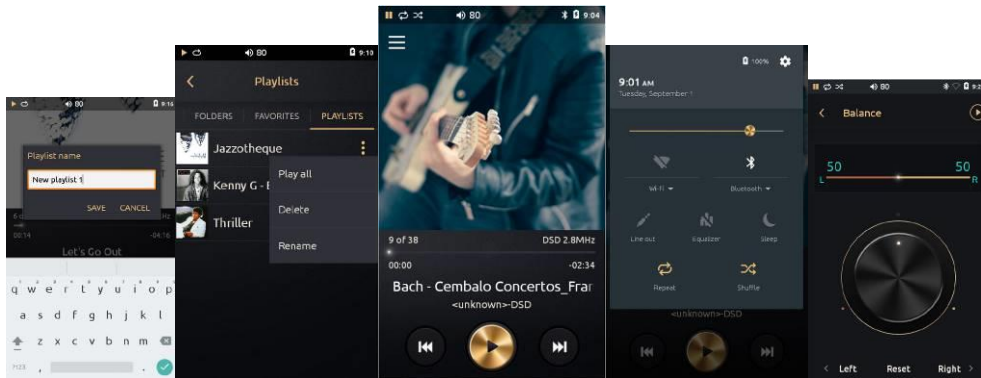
80 9:14

Playlist name

New playlist 1

SAVE CANCEL

00:14 -04:16

Let's Go Out

q w e r t y u i o p

a s d f g h j k l

z x c v b n m

80 9:10

Playlists

FOLDERS FAVORITES PLAYLISTS

Jazzotheque

Kenny G - E

Thriller

Play all

Delete

Rename

80 9:04

9 of 38

DSD 2.8MHz

00:00

-02:34

Bach - Cembalo Concertos_Frar

<unknown>-DSD

100%

9:01 AM

Tuesday, September 1

Wi-Fi

Bluetooth

Line out

Equalizer

Sleep

Repeat

Shuffle

<unknown>-DSD

80 9:2

Balance

50

50

L

R

Left

Reset

Right